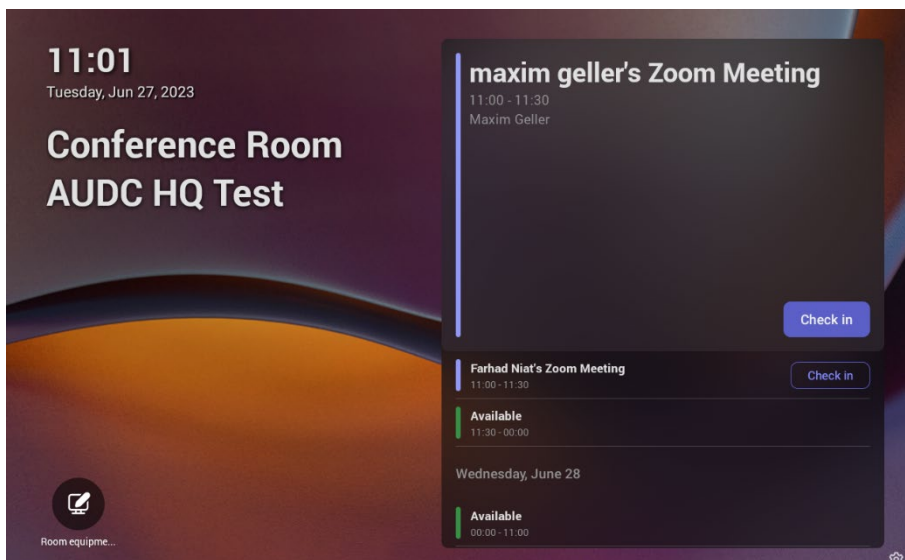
11:01
Tuesday, Jun 27, 2023

Conference Room AUDC HQ Test

maxim geller's Zoom Meeting
11:00 - 11:30
Maxim Geller

Check in

Farhad Niat's Zoom Meeting
11:00 - 11:30

Check in

Available
11:30 - 00:00

Wednesday, June 28

Available
00:00 - 11:00

Room equipme...